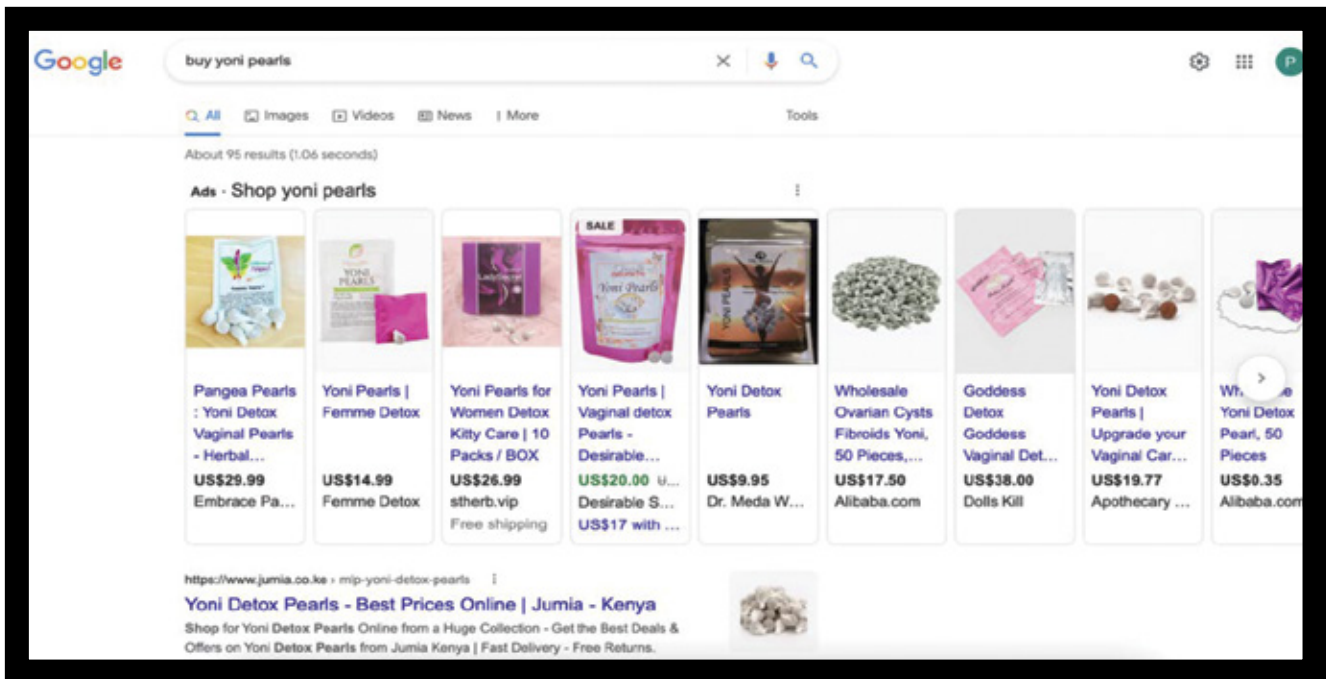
Google

buy yoni pearls

P

All Images Videos News More Tools

About 95 results (1.06 seconds)

Ads · Shop yoni pearls

SALE

Pangea Pearls : Yoni Detox Vaginal Pearls - Herbal...
US$29.99
Embrace Pa...

Yoni Pearls | Femme Detox
US$14.99
Femme Detox

Yoni Pearls for Women Detox Kitty Care | 10 Packs / BOX
US$26.99
stherb.vip
Free shipping

Yoni Pearls | Vaginal detox Pearls - Desirable...
US$20.00 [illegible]
Desirable S...
US$17 with ...

Yoni Detox Pearls
US$9.95
Dr. Meda W...

Wholesale Ovarian Cysts Fibroids Yoni, 50 Pieces,...
US$17.50
Alibaba.com

Goddess Detox Goddess Vaginal Det...
US$38.00
Dolls Kill

Yoni Detox Pearls | Upgrade your Vaginal Car...
US$19.77
Apothecary ...

Wh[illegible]e Yoni Detox Pearl, 50 Pieces
US$0.35
Alibaba.com

https://www.jumia.co.ke › mlp-yoni-detox-pearls

Yoni Detox Pearls - Best Prices Online | Jumia - Kenya

Shop for Yoni Detox Pearls Online from a Huge Collection - Get the Best Deals & Offers on Yoni Detox Pearls from Jumia Kenya | Fast Delivery - Free Returns.